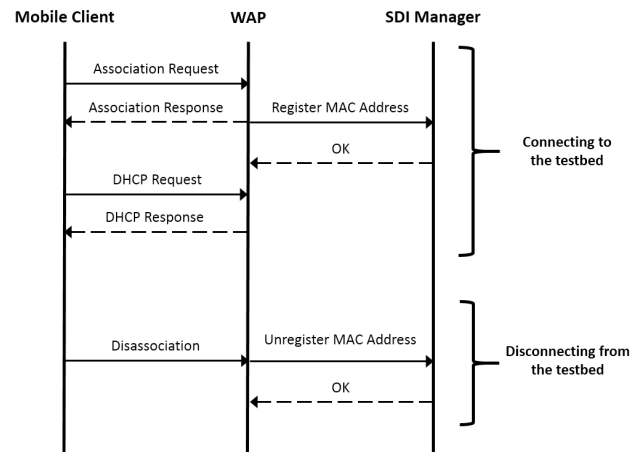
Mobile Client

WAP

SDI Manager

Association Request

Association Response

Register MAC Address

OK

DHCP Request

DHCP Response

Connecting to the testbed

Disassociation

Unregister MAC Address

OK

Disconnecting from the testbed